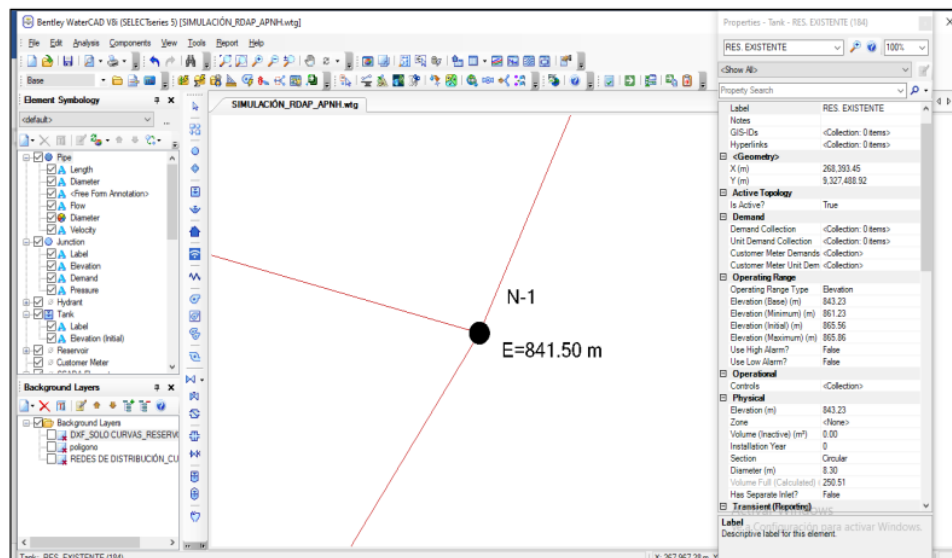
Bentley WaterCAD V8i (SELECTseries 5) [SIMULACIÓN_RDAP_APNH.wtg]

File Edit Analysis Components View Tools Report Help

Base

Element Symbology
<default>
Pipe
Length
Diameter
<Free Form Annotation>
Flow
Diameter
Velocity
Junction
Label
Elevation
Demand
Pressure
Hydrant
Tank
Label
Elevation (Initial)
Reservoir
Customer Meter

Background Layers
Background Layers
DXF_SOLO CURVAS_RESERV
poligono
REDES DE DISTRIBUCIÓN_CU

SIMULACIÓN_RDAP_APNH.wtg

N-1
E=841.50 m

Properties - Tank - RES. EXISTENTE (184)
RES. EXISTENTE
100%
<Show All>
Property Search

| | |
|---|---|
| Label | RES. EXISTENTE |
| Notes | |
| GIS-IDs | <Collection: 0 items> |
| Hyperlinks | <Collection: 0 items> |
| <Geometry> | |
| X (m) | 268,393.45 |
| Y (m) | 9,327,488.92 |
| Active Topology | |
| Is Active? | True |
| Demand | |
| Demand Collection | <Collection: 0 items> |
| Unit Demand Collection | <Collection: 0 items> |
| Customer Meter Demands | <Collection> |
| Customer Meter Unit Dem | <Collection> |
| Operating Range | |
| Operating Range Type | Elevation |
| Elevation (Base) (m) | 843.23 |
| Elevation (Minimum) (m) | 861.23 |
| Elevation (Initial) (m) | 865.56 |
| Elevation (Maximum) (m) | 865.86 |
| Use High Alarm? | False |
| Use Low Alarm? | False |
| Operational | |
| Controls | <Collection> |
| Physical | |
| Elevation (m) | 843.23 |
| Zone | <None> |
| Volume (Inactive) (m³) | 0.00 |
| Installation Year | 0 |
| Section | Circular |
| Diameter (m) | 8.30 |
| Volume Full (Calculated) ( | 250.51 |
| Has Separate Inlet? | False |
| Transient (Reporting) | |

Label
Descriptive label for this element.
Configuración para activar Windows.

Tank: RES. EXISTENTE (184)
X: 267,957.28 m